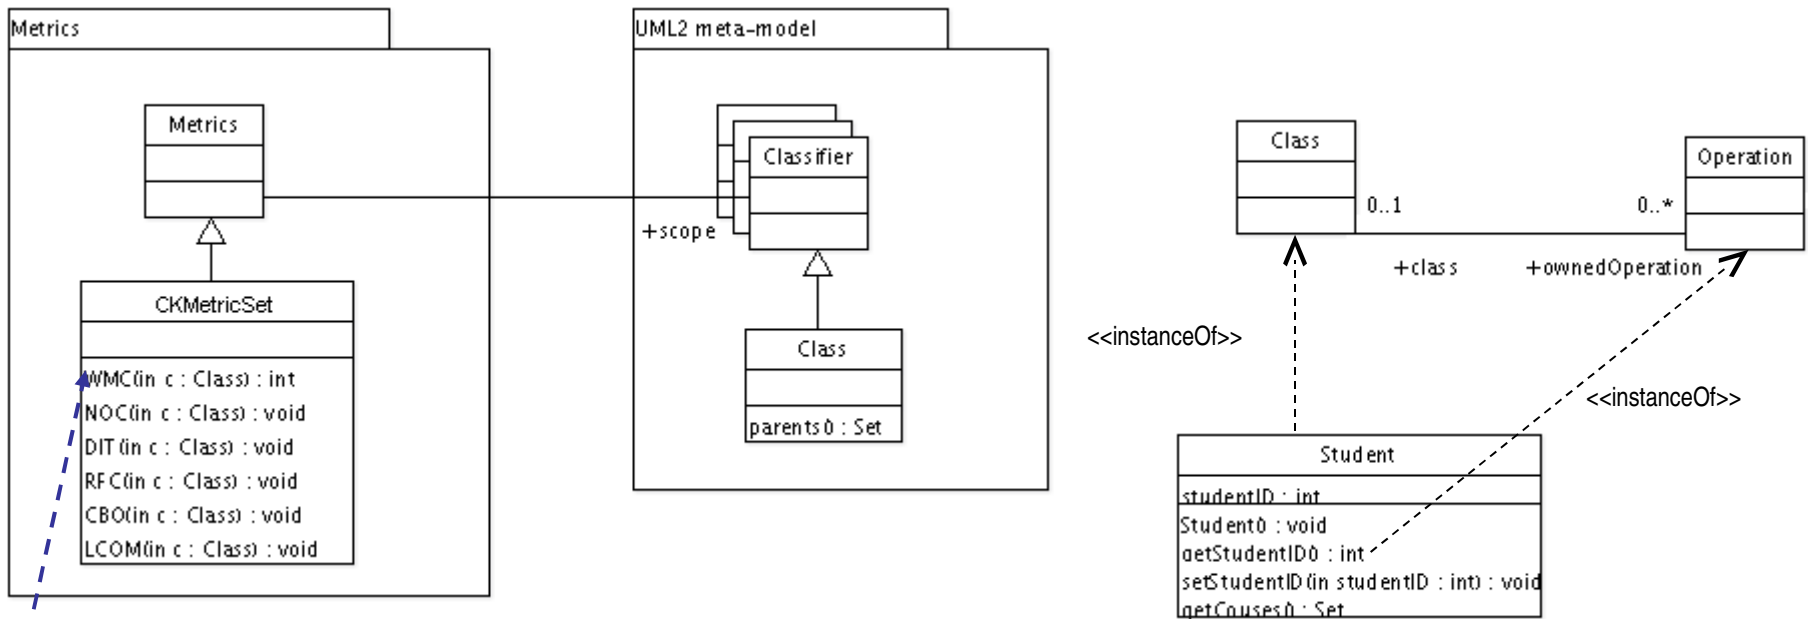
Metrics

Metrics

CKMetricSet

WMC(in c : Class) : int
NOC(in c : Class) : void
DIT (in c : Class) : void
RFC(in c : Class) : void
CBO(in c : Class) : void
LCOM(in c : Class) : void

UML2 meta-model

Classifier

+scope

Class

parents() : Set

Class

Operation

0..1

0..*

+class

+ownedOperation

<<instanceOf>>

<<instanceOf>>

Student

studentID : int

Student() : void
getStudentID() : int
setStudentID(in studentID : int) : void
getCouses() : Set